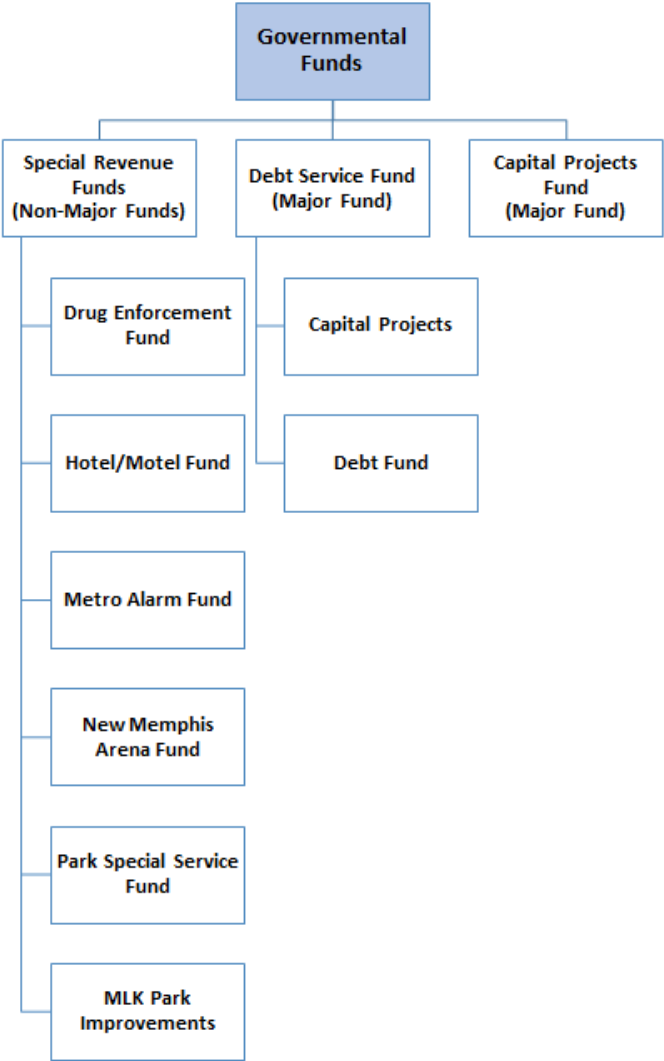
Governmental Funds

Special Revenue Funds (Non-Major Funds)

Debt Service Fund (Major Fund)

Capital Projects Fund (Major Fund)

Drug Enforcement Fund

Hotel/Motel Fund

Metro Alarm Fund

New Memphis Arena Fund

Park Special Service Fund

MLK Park Improvements

Capital Projects

Debt Fund